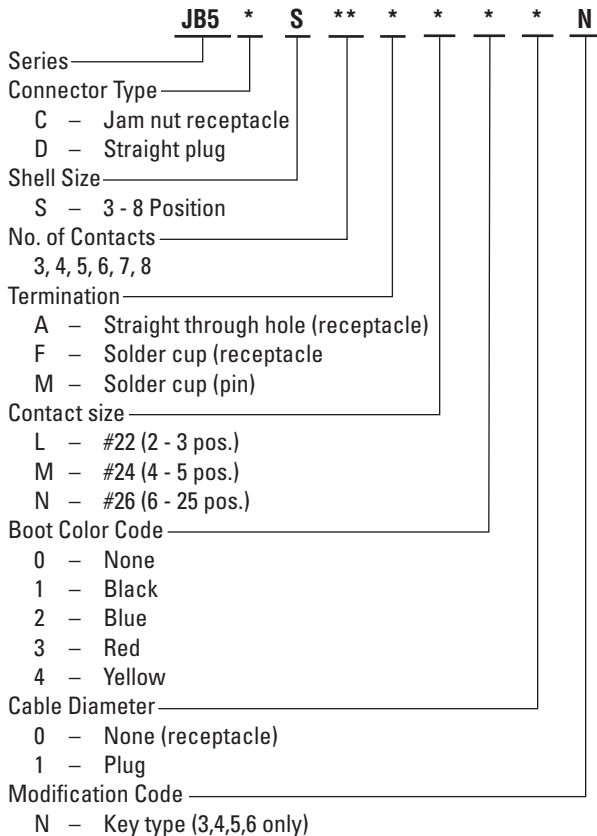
JB5 * S ** * * * * N

Series
Connector Type
C – Jam nut receptacle
D – Straight plug
Shell Size
S – 3 - 8 Position
No. of Contacts
3, 4, 5, 6, 7, 8
Termination
A – Straight through hole (receptacle)
F – Solder cup (receptacle
M – Solder cup (pin)
Contact size
L – #22 (2 - 3 pos.)
M – #24 (4 - 5 pos.)
N – #26 (6 - 25 pos.)
Boot Color Code
0 – None
1 – Black
2 – Blue
3 – Red
4 – Yellow
Cable Diameter
0 – None (receptacle)
1 – Plug
Modification Code
N – Key type (3,4,5,6 only)